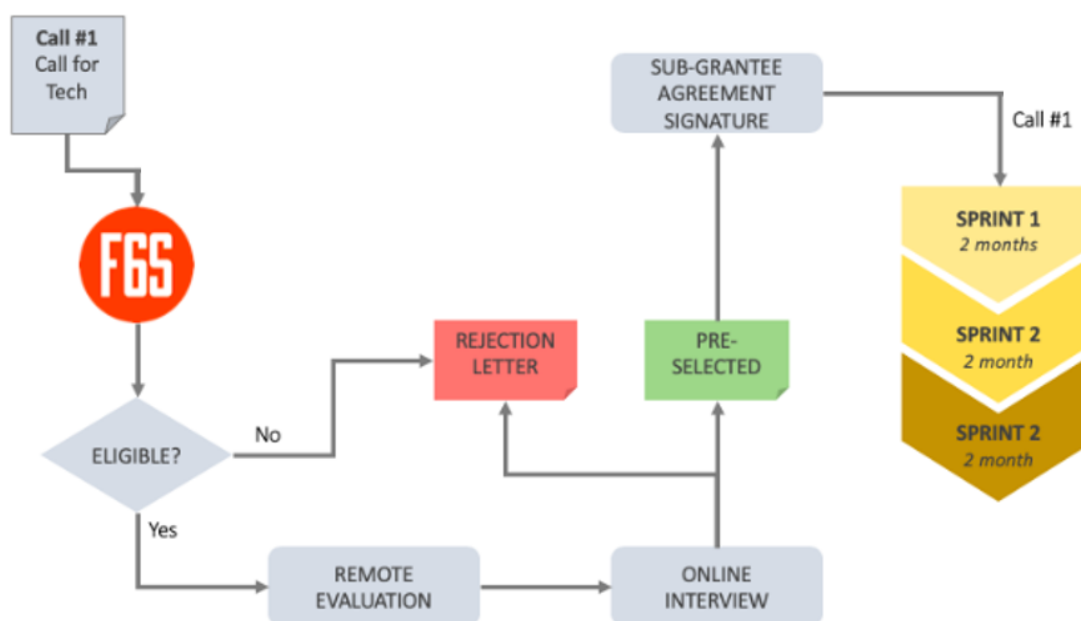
Call #1
Call for Tech

F6S

ELIGIBLE?

No

Yes

REJECTION LETTER

REMOTE EVALUATION

ONLINE INTERVIEW

PRE-SELECTED

SUB-GRANTEE AGREEMENT SIGNATURE

Call #1

SPRINT 1
2 months

SPRINT 2
2 month

SPRINT 2
2 month